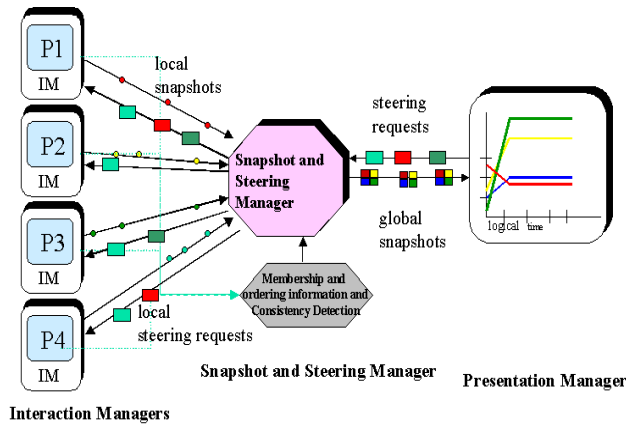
P1
IM
P2
IM
P3
IM
P4
IM

local snapshots

Snapshot and Steering Manager

steering requests

global snapshots

logical time

Membership and ordering information and Consistency Detection

local steering requests

Snapshot and Steering Manager

Presentation Manager

Interaction Managers